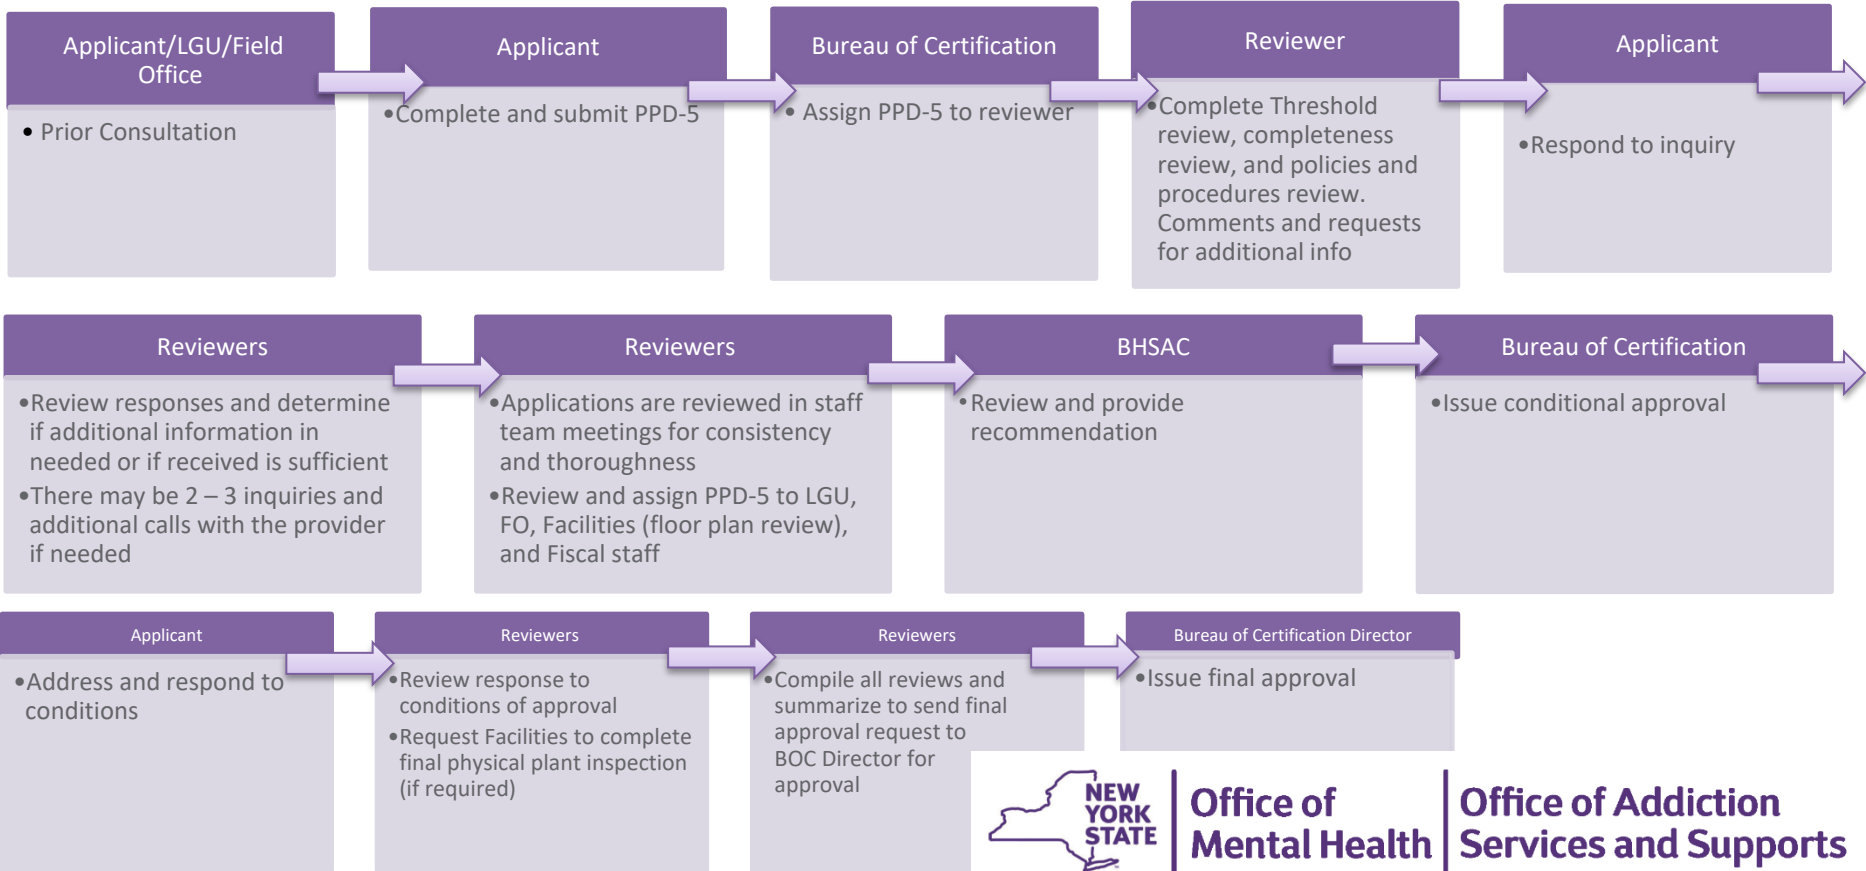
Applicant/LGU/Field Office

• Prior Consultation

Applicant

•Complete and submit PPD-5

Bureau of Certification

• Assign PPD-5 to reviewer

Reviewer

•Complete Threshold review, completeness review, and policies and procedures review. Comments and requests for additional info

Applicant

•Respond to inquiry

Reviewers

•Review responses and determine if additional information in needed or if received is sufficient
•There may be 2 – 3 inquiries and additional calls with the provider if needed

Reviewers

•Applications are reviewed in staff team meetings for consistency and thoroughness
•Review and assign PPD-5 to LGU, FO, Facilities (floor plan review), and Fiscal staff

BHSAC

•Review and provide recommendation

Bureau of Certification

•Issue conditional approval

Applicant

•Address and respond to conditions

Reviewers

•Review response to conditions of approval
•Request Facilities to complete final physical plant inspection (if required)

Reviewers

•Compile all reviews and summarize to send final approval request to BOC Director for approval

Bureau of Certification Director

•Issue final approval

NEW YORK STATE | Office of Mental Health | Office of Addiction Services and Supports